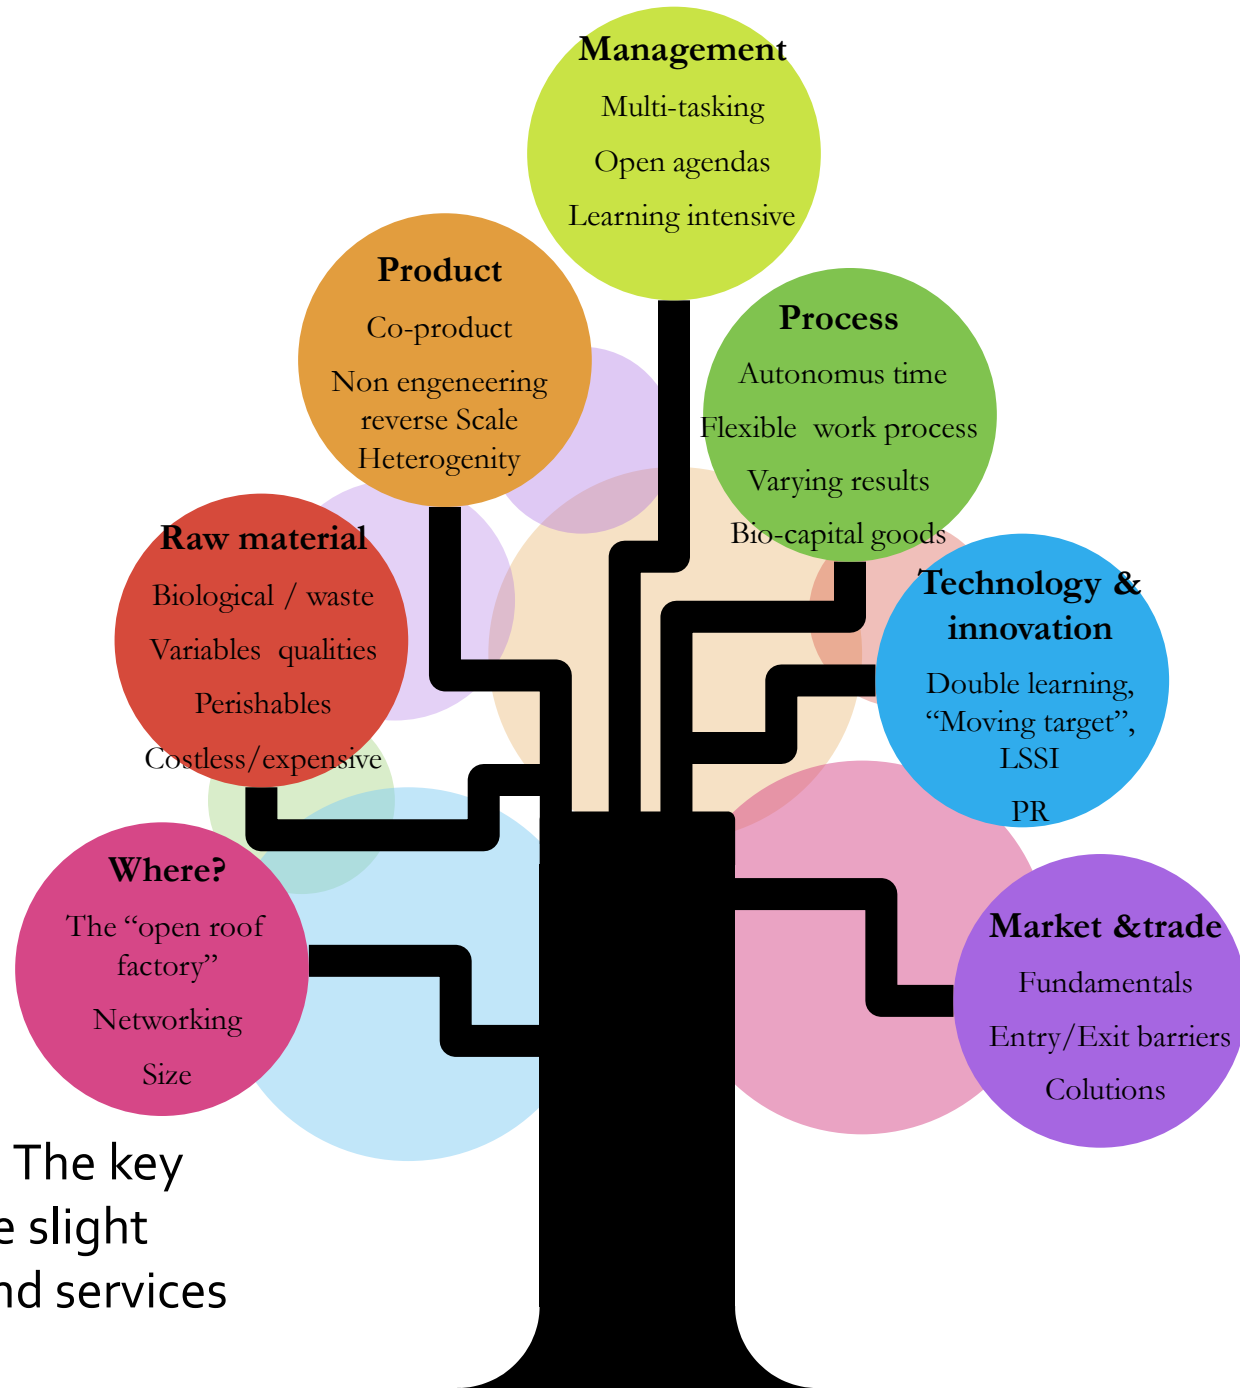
Management
Multi-tasking
Open agendas
Learning intensive

Product
Co-product
Non engeneering reverse Scale
Heterogenity

Process
Autonomus time
Flexible work process
Varying results
Bio-capital goods

Raw material
Biological / waste
Variables qualities
Perishables
Costless/expensive

Technology & innovation
Double learning, "Moving target", LSSI
PR

Where?
The "open roof factory"
Networking
Size

Market &trade
Fundamentals
Entry/Exit barriers
Colutions

The key
e slight
nd services